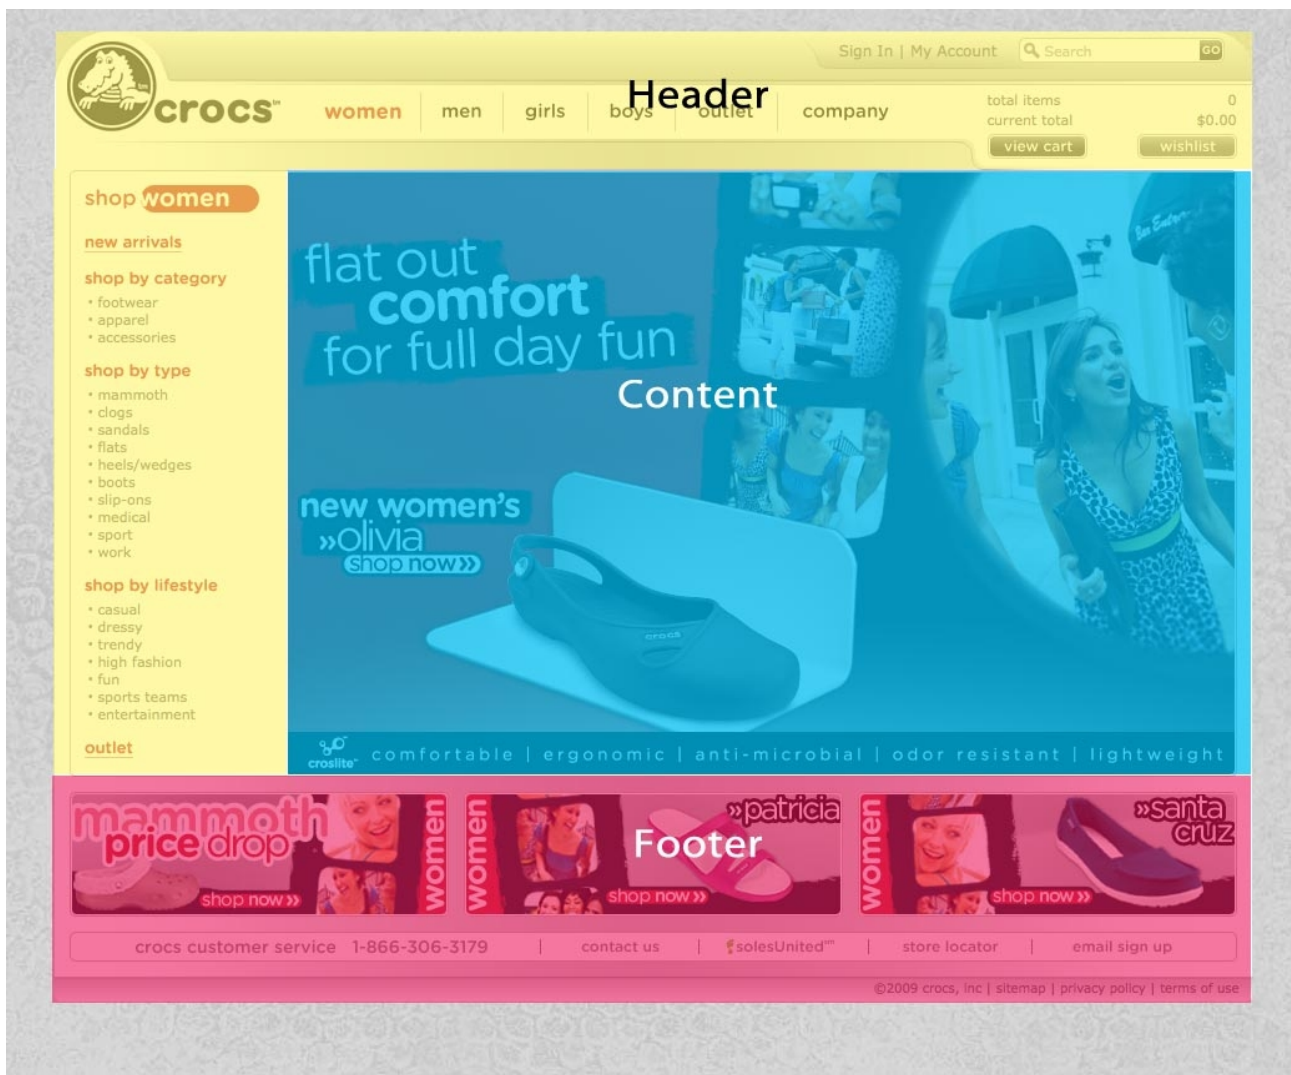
Sign In | My Account
Search
GO

crocs

women men girls boys outlet company

Header

total items 0
current total $0.00
view cart
wishlist

shop women

new arrivals

shop by category
• footwear
• apparel
• accessories

shop by type
• mammoth
• clogs
• sandals
• flats
• heels/wedges
• boots
• slip-ons
• medical
• sport
• work

shop by lifestyle
• casual
• dressy
• trendy
• high fashion
• fun
• sports teams
• entertainment

outlet

flat out comfort for full day fun

Content

new women's »olivia
shop now»

crocs

croslite

comfortable | ergonomic | anti-microbial | odor resistant | lightweight

mammoth price drop
shop now»
women

women
»patricia
Footer
shop now»

women
»santa cruz
shop now»

crocs customer service 1-866-306-3179 | contact us | solesUnited | store locator | email sign up

©2009 crocs, inc | sitemap | privacy policy | terms of use